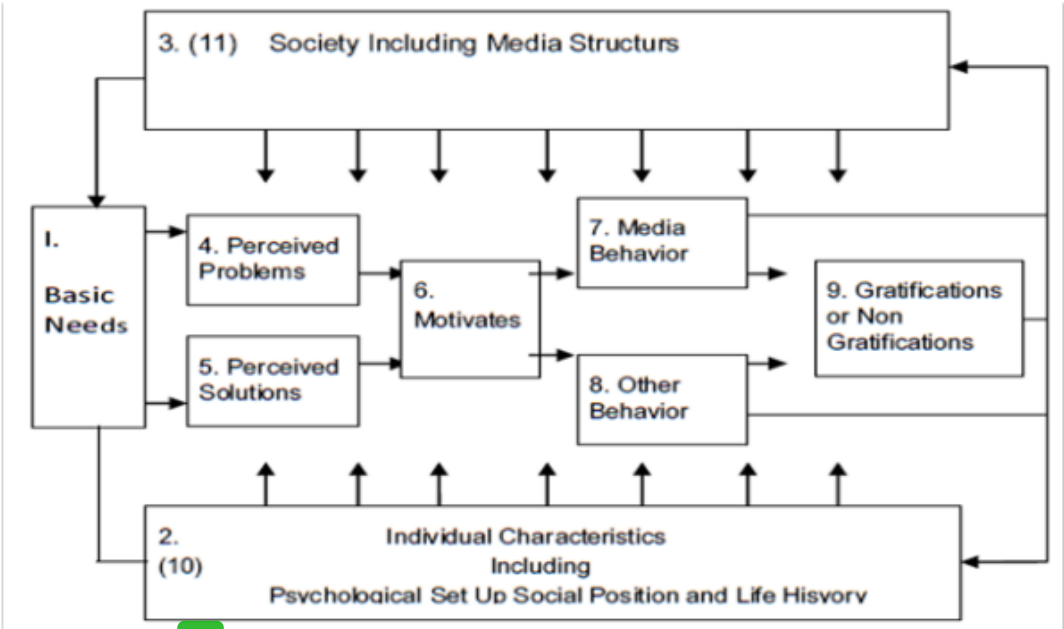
3. (11) Society Including Media Structurs

I.

Basic Needs

4. Perceived Problems

5. Perceived Solutions

6. Motivates

7. Media Behavior

8. Other Behavior

9. Gratifications or Non Gratifications

2. (10) Individual Characteristics Including Psychological Set Up Social Position and Life Hisvory